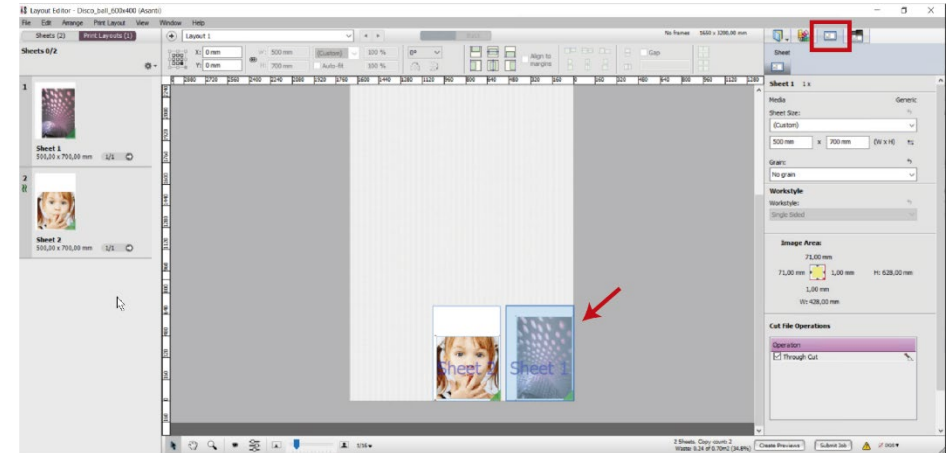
Layout Editor - Disco_ball_600x400 (Asanti)
File Edit Arrange Print Layout View Window Help
Sheets (2) Print Layouts (1)
Layout 1
No frames 5660 x 3286,00 mm
Sheets 0/2
X: 0 mm
Y: 0 mm
500 mm
700 mm
(Custom)
Auto-fit
100 %
100 %
0°
Align to margins
Gap
Sheet
1
Sheet 1
500,00 x 700,00 mm 1/1
2
Sheet 2
500,00 x 700,00 mm 1/1
Sheet 2 Sheet 1
Sheet 1 1x
Media
Generic
Sheet Size:
(Custom)
500 mm x 700 mm (W x H)
Grain:
No grain
Workstyle
Workstyle:
Single Sided
Image Area:
71,00 mm
71,00 mm
1,00 mm
H: 628,00 mm
1,00 mm
W: 428,00 mm
Cut File Operations
Operation
Through Cut
2 Sheets. Copy count: 2
Create Previews
Submit Job